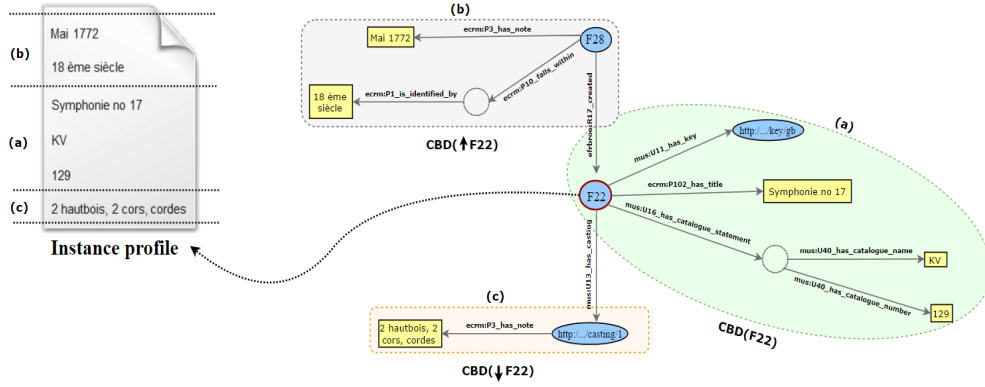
(b)
Mai 1772
18 ème siècle
(a)
Symphonie no 17
KV
129
(c)
2 hautbois, 2 cors, cordes
Instance profile

(b)
Mai 1772
ecrm:P3_has_note
F28
18 ème siècle
ecrm:P1_is_identified_by
ecrm:P10_falls_within
efrbrooR17_created
CBD(↑F22)

(a)
mus:U11_has_key
http://.../key/gb
F22
ecrm:P102_has_title
Symphonie no 17
mus:U16_has_catalogue_statement
mus:U40_has_catalogue_name
KV
mus:U40_has_catalogue_number
129
CBD(F22)

mus:U13_has_casting
(c)
2 hautbois, 2 cors, cordes
ecrm:P3_has_note
http://.../casting/1
CBD(↓F22)